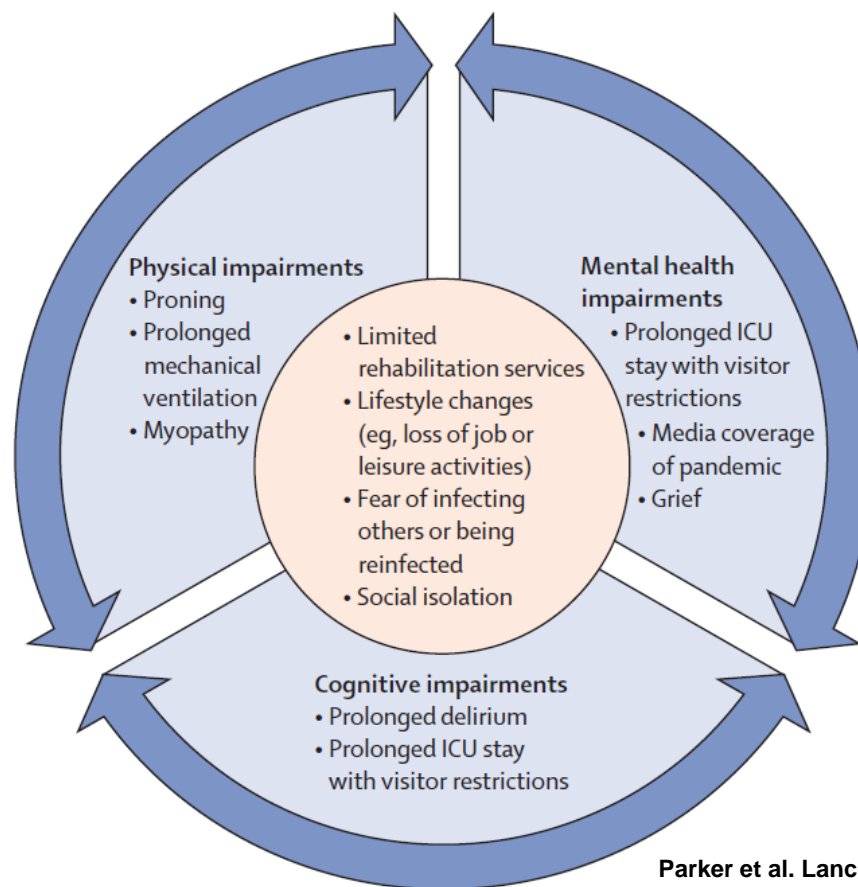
Physical impairments
• Proning
• Prolonged mechanical ventilation
• Myopathy

• Limited rehabilitation services
• Lifestyle changes (eg, loss of job or leisure activities)
• Fear of infecting others or being reinfected
• Social isolation

Mental health impairments
• Prolonged ICU stay with visitor restrictions
• Media coverage of pandemic
• Grief

Cognitive impairments
• Prolonged delirium
• Prolonged ICU stay with visitor restrictions

Parker et al. Lanc